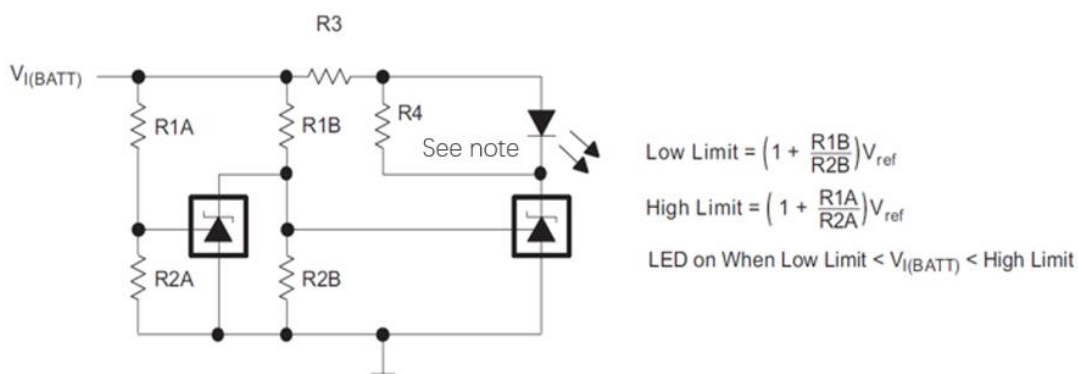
R3

$V_{I(BATT)}$

R1A

R1B

R4

See note

R2A

R2B

Low Limit = $\left(1 + \frac{R1B}{R2B}\right)V_{ref}$

High Limit = $\left(1 + \frac{R1A}{R2A}\right)V_{ref}$

LED on When Low Limit < $V_{I(BATT)}$ < High Limit